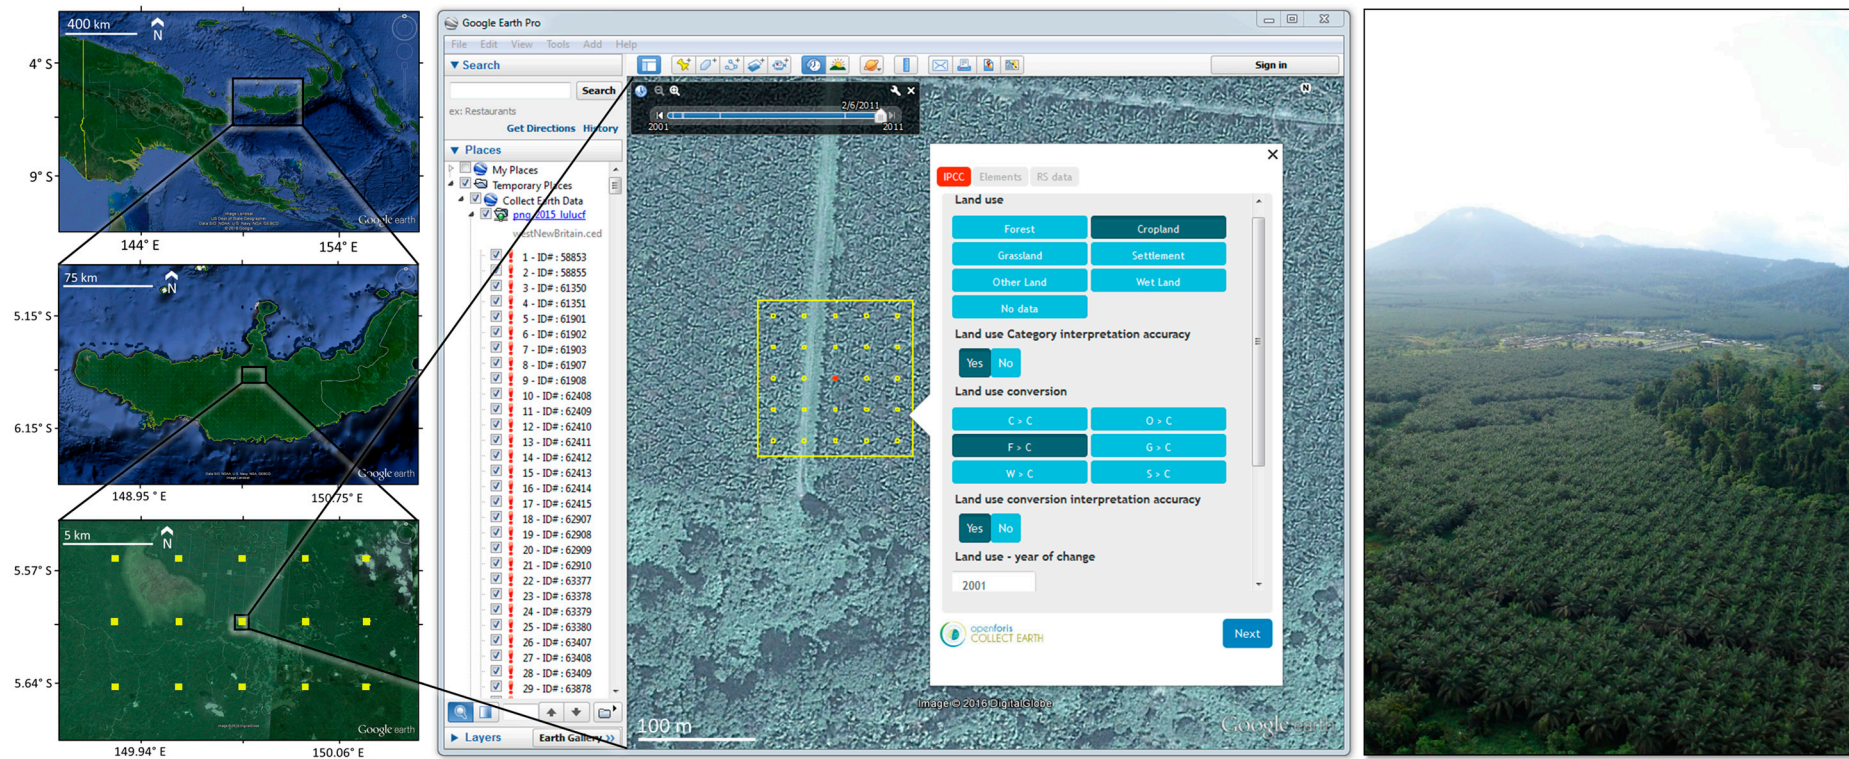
400 km
N
4° S
9° S
Google earth
144° E
154° E

75 km
N
5.15° S
6.15° S
Google earth
148.95 ° E
150.75° E

5 km
N
5.57° S
5.64° S
Google earth
149.94° E
150.06° E

Google Earth Pro
File Edit View Tools Add Help
Search
Search
ex: Restaurants
Get Directions History
Places
My Places
Temporary Places
Collect Earth Data
png 2015 lulucf
westNewBritain.ced
1 - ID#: 58853
2 - ID#: 58855
3 - ID#: 61350
4 - ID#: 61351
5 - ID#: 61901
6 - ID#: 61902
7 - ID#: 61903
8 - ID#: 61907
9 - ID#: 61908
10 - ID#: 62408
11 - ID#: 62409
12 - ID#: 62410
13 - ID#: 62411
14 - ID#: 62412
15 - ID#: 62413
16 - ID#: 62414
17 - ID#: 62415
18 - ID#: 62907
19 - ID#: 62908
20 - ID#: 62909
21 - ID#: 62910
22 - ID#: 63377
23 - ID#: 63378
24 - ID#: 63379
25 - ID#: 63380
26 - ID#: 63407
27 - ID#: 63408
28 - ID#: 63409
29 - ID#: 63878
Layers
Earth Gallery
Sign in
2/6/2011
2001
2011
100 m
Image © 2016 DigitalGlobe
Google earth

IPCC Elements RS data
Land use
Forest
Cropland
Grassland
Settlement
Other Land
Wet Land
No data
Land use Category interpretation accuracy
Yes No
Land use conversion
C > C
O > C
F > C
G > C
W > C
S > C
Land use conversion interpretation accuracy
Yes No
Land use - year of change
2001
openforis COLLECT EARTH
Next